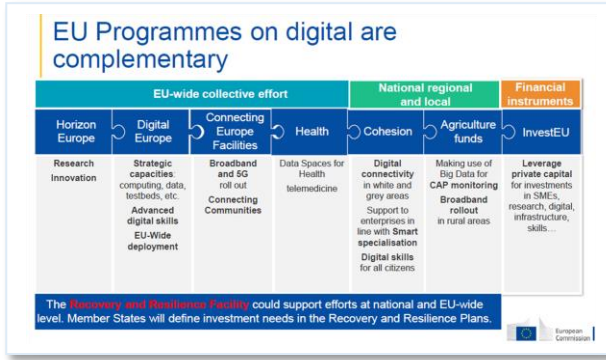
EU Programmes on digital are complementary

| EU-wide collective effort | | | | National regional and local | | Financial instruments |
|---|---|---|---|---|---|---|
| Horizon Europe | Digital Europe | Connecting Europe Facilities | Health | Cohesion | Agriculture funds | InvestEU |
| Research Innovation | Strategic capacities: computing, data, testbeds, etc. Advanced digital skills EU-Wide deployment | Broadband and 5G roll out Connecting Communities | Data Spaces for Health telemedicine | Digital connectivity in white and grey areas Support to enterprises in line with Smart specialisation Digital skills for all citizens | Making use of Big Data for CAP monitoring Broadband rollout in rural areas | Leverage private capital for investments in SMEs, research, digital, infrastructure, skills… |

The Recovery and Resilience Facility could support efforts at national and EU-wide level. Member States will define investment needs in the Recovery and Resilience Plans.

European Commission